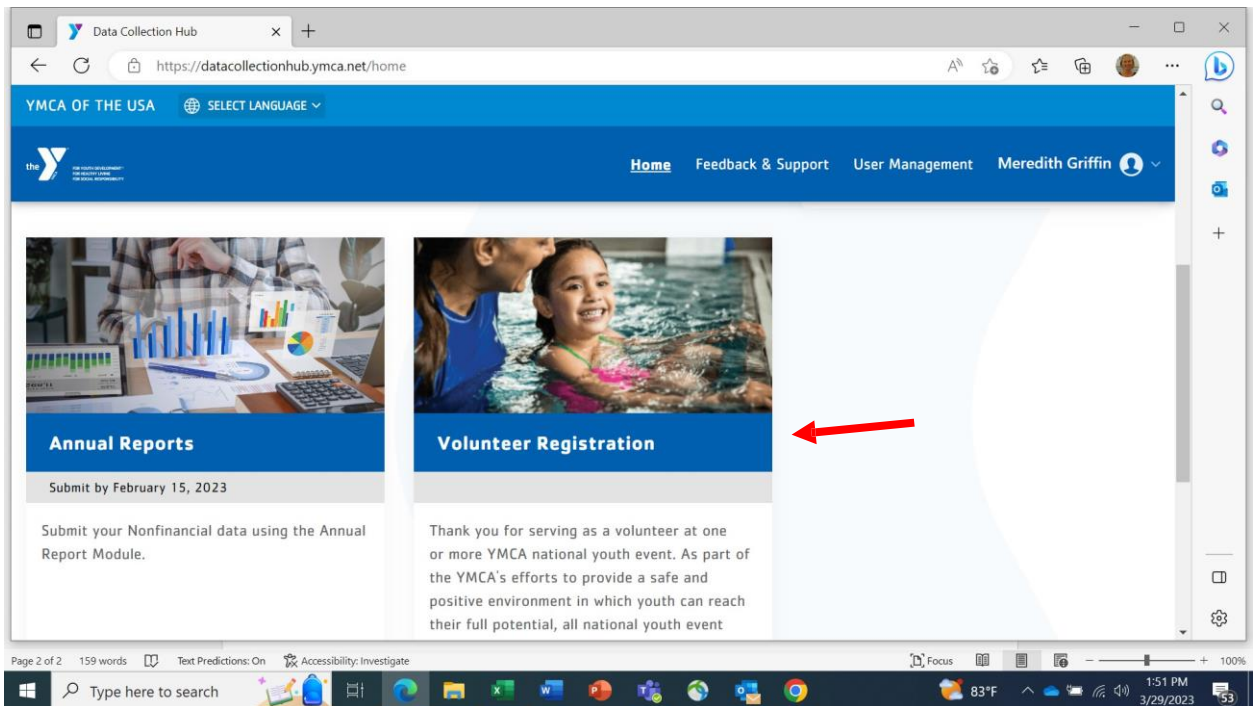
Data Collection Hub

https://datacollectionhub.ymca.net/home

YMCA OF THE USA   SELECT LANGUAGE

the

FOR YOUTH DEVELOPMENT® FOR HEALTHY LIVING FOR SOCIAL RESPONSIBILITY

Home   Feedback & Support   User Management   Meredith Griffin

Annual Reports

Submit by February 15, 2023

Submit your Nonfinancial data using the Annual Report Module.

Volunteer Registration

Thank you for serving as a volunteer at one or more YMCA national youth event. As part of the YMCA's efforts to provide a safe and positive environment in which youth can reach their full potential, all national youth event

Page 2 of 2   159 words   Text Predictions: On   Accessibility: Investigate   Focus   100%

Type here to search   83°F   1:51 PM 3/29/2023   53